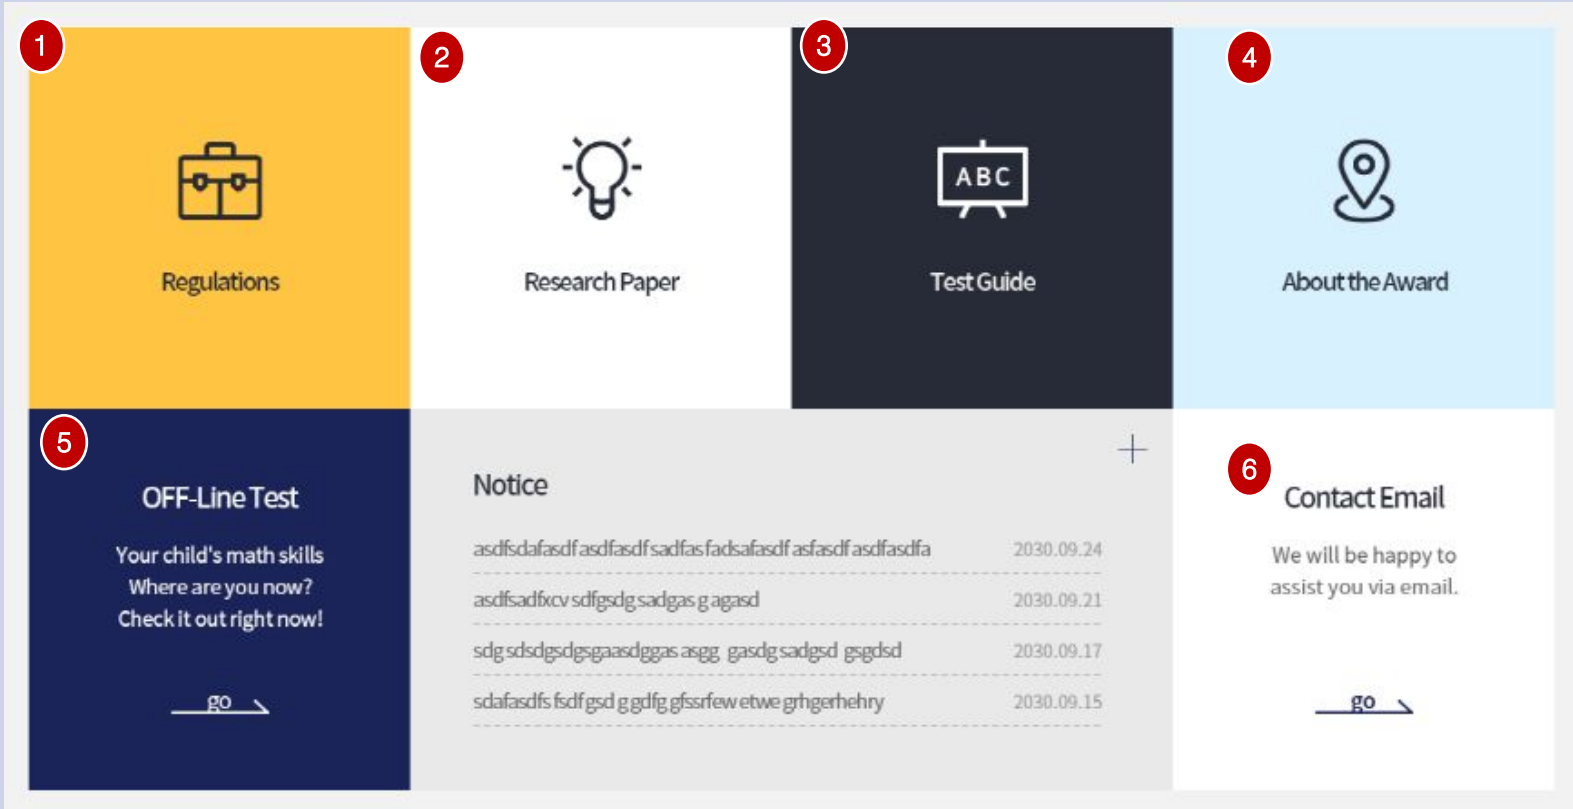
1

Regulations

2

Research Paper

3

ABC

Test Guide

4

About the Award

5

OFF-Line Test

Your child's math skills
Where are you now?
Check it out right now!

go

Notice

+

| | |
|---|---|
| asdfsdafasdf asdfasdf sadfas fadsafasdf asfasdf asdfasdfa | 2030.09.24 |
| asdfsadfxcv sdfgsdg sadgas g agasd | 2030.09.21 |
| sdg sdsdgsdgsgaasdggas asgg gasdg sadgsd gsgdsd | 2030.09.17 |
| sdafasdfs fsdfgsd g gdfg gfssrfew etwe grhgerhehry | 2030.09.15 |

6

Contact Email

We will be happy to assist you via email.

go